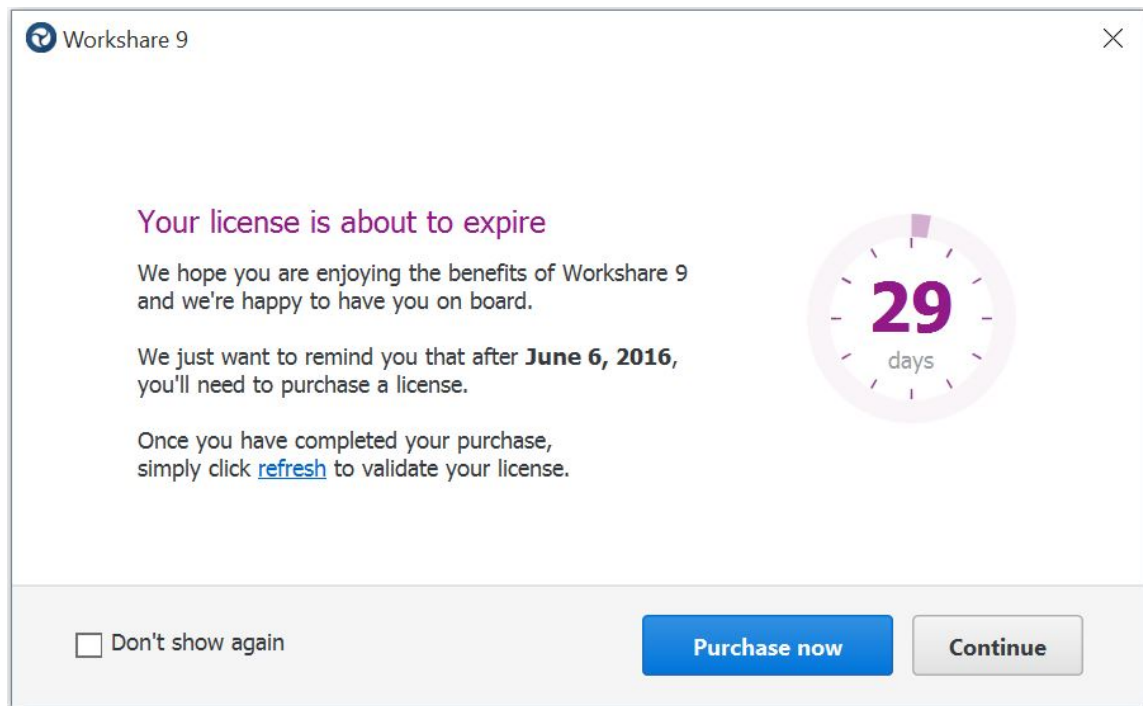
Workshare 9

Your license is about to expire

We hope you are enjoying the benefits of Workshare 9 and we're happy to have you on board.

We just want to remind you that after **June 6, 2016**, you'll need to purchase a license.

Once you have completed your purchase, simply click refresh to validate your license.

29
days

Don't show again

Purchase now

Continue